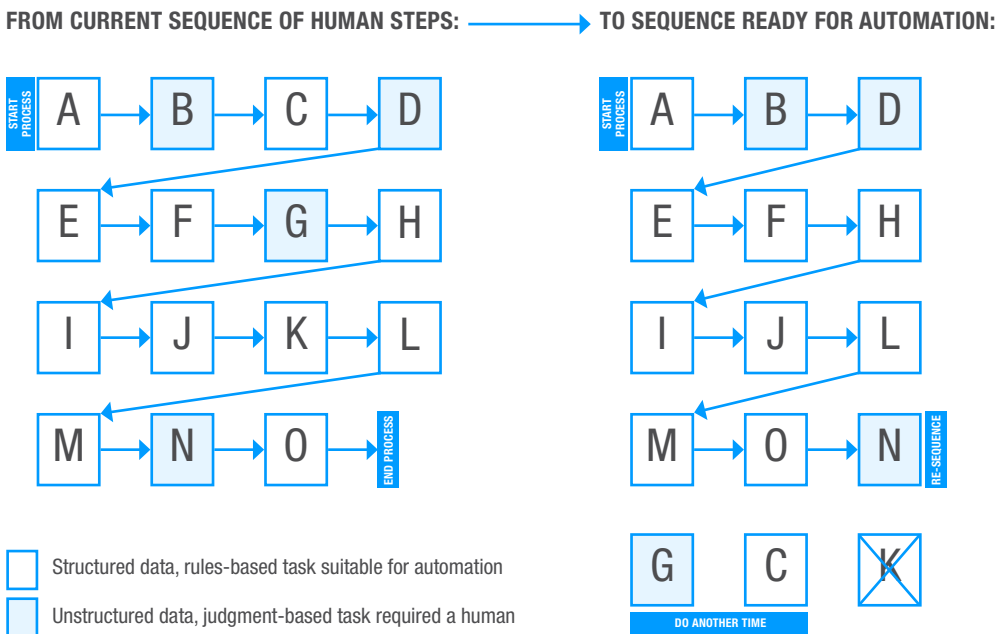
FROM CURRENT SEQUENCE OF HUMAN STEPS: TO SEQUENCE READY FOR AUTOMATION:

START PROCESS A B C D

E F G H

I J K L

M N O END PROCESS

START PROCESS A B D

E F H

I J L

M O N RE-SEQUENCE

G C K

DO ANOTHER TIME

Structured data, rules-based task suitable for automation

Unstructured data, judgment-based task required a human